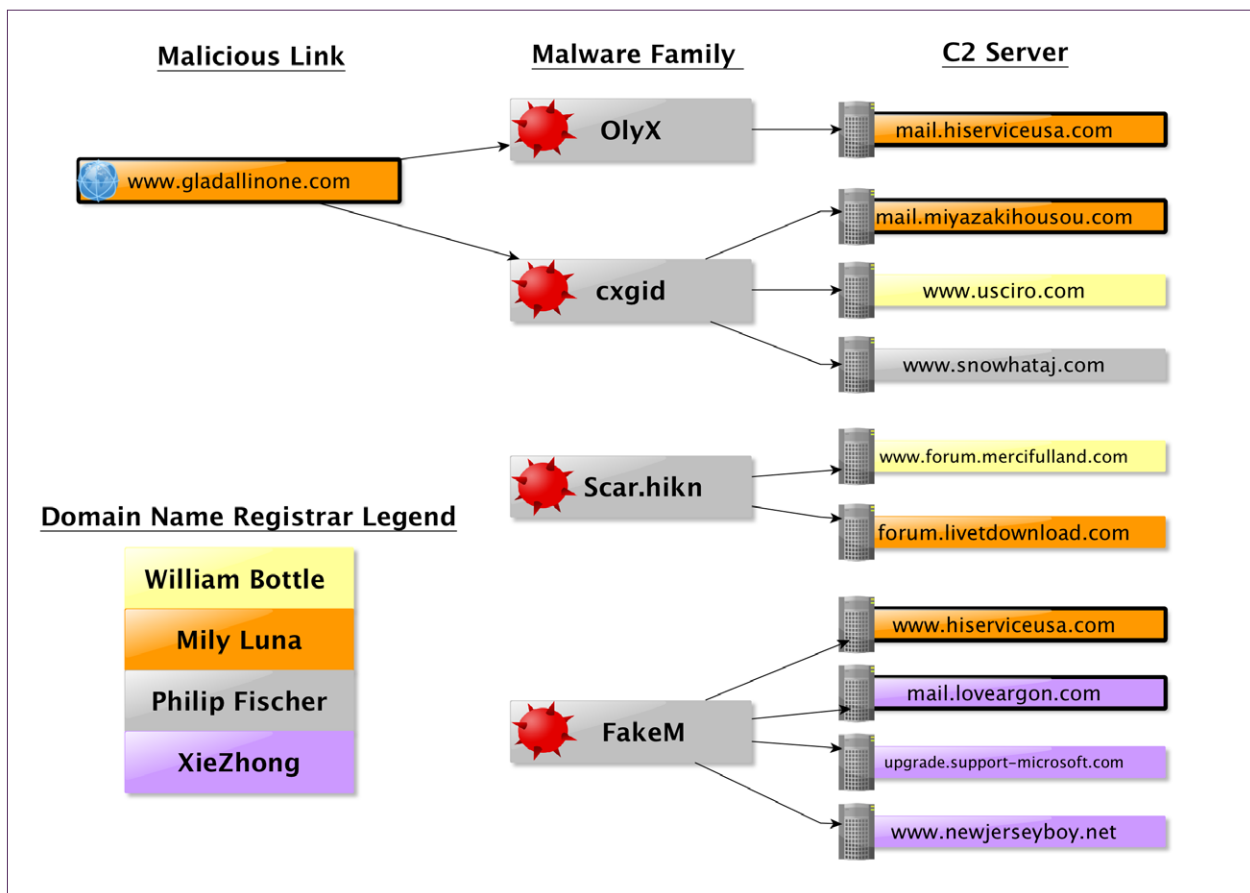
Malicious Link

Malware Family

C2 Server

www.gladallinone.com

OlyX

mail.hiserviceusa.com

cxgid

mail.miyazakihousou.com

www.usciro.com

www.snowhataj.com

Scar.hikn

www.forum.mercifulland.com

forum.livetdownload.com

FakeM

www.hiserviceusa.com

mail.loveargon.com

upgrade.support-microsoft.com

www.newjerseyboy.net

Domain Name Registrar Legend

William Bottle

Mily Luna

Philip Fischer

XieZhong